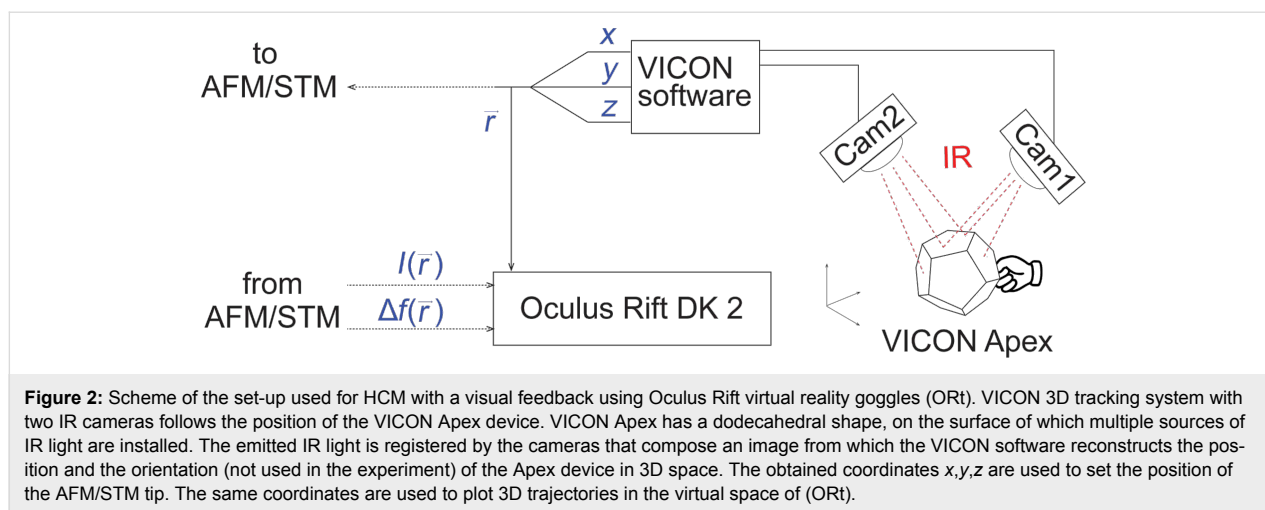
to
AFM/STM

$x$
$y$
$z$
VICON software

$\bar{r}$

Cam2
IR
Cam1

from
AFM/STM

$I(\bar{r})$
$\Delta f(\bar{r})$

Oculus Rift DK 2

VICON Apex

**Figure 2:** Scheme of the set-up used for HCM with a visual feedback using Oculus Rift virtual reality goggles (ORt). VICON 3D tracking system with two IR cameras follows the position of the VICON Apex device. VICON Apex has a dodecahedral shape, on the surface of which multiple sources of IR light are installed. The emitted IR light is registered by the cameras that compose an image from which the VICON software reconstructs the position and the orientation (not used in the experiment) of the Apex device in 3D space. The obtained coordinates $x$,$y$,$z$ are used to set the position of the AFM/STM tip. The same coordinates are used to plot 3D trajectories in the virtual space of (ORt).